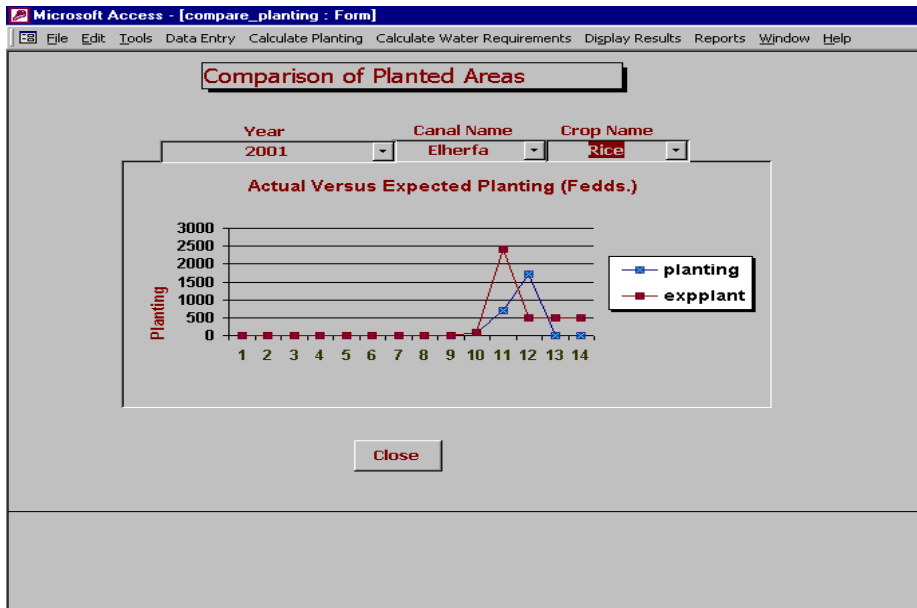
Microsoft Access - [compare_planting : Form]

File Edit Tools Data Entry Calculate Planting Calculate Water Requirements Display Results Reports Window Help

Comparison of Planted Areas

Year
2001

Canal Name
Elherfa

Crop Name
Rice

Actual Versus Expected Planting (Fedds.)

Planting

3000
2500
2000
1500
1000
500
0

1 2 3 4 5 6 7 8 9 10 11 12 13 14

planting
expplant

Close